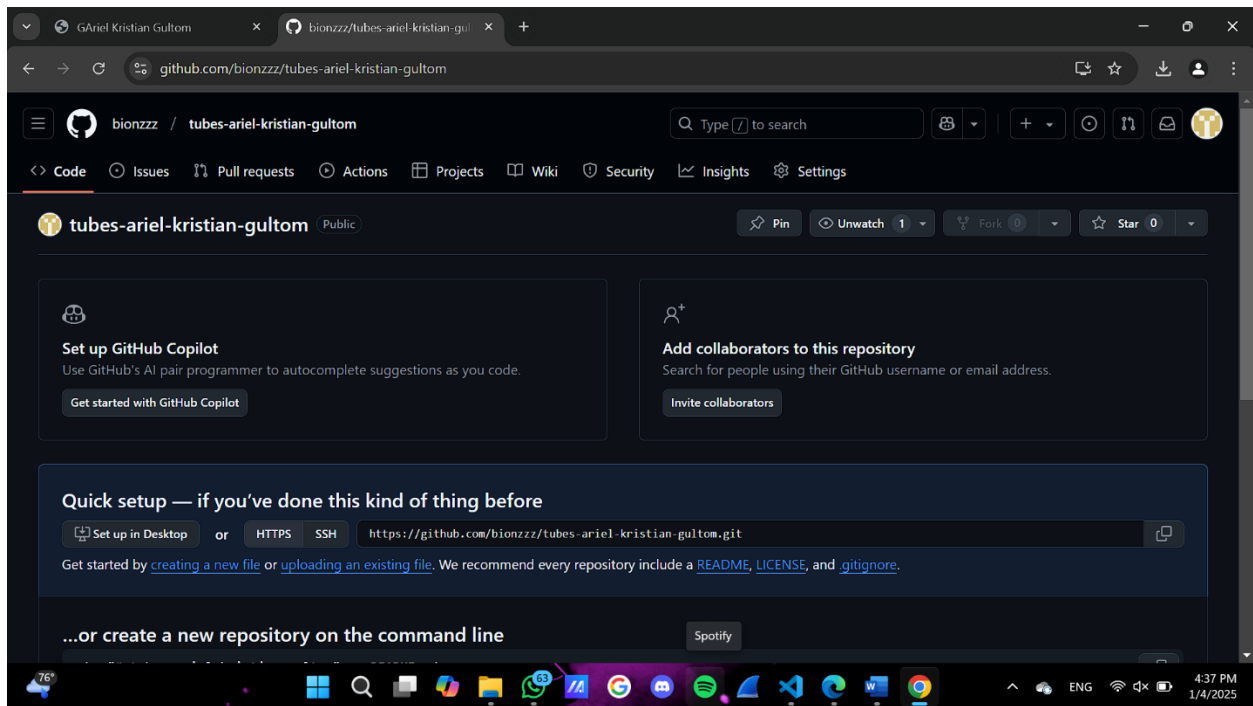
GAriel Kristian Gultom
bionzzz/tubes-ariel-kristian-gul
github.com/bionzzz/tubes-ariel-kristian-gultom

bionzzz / tubes-ariel-kristian-gultom
Type / to search

Code Issues Pull requests Actions Projects Wiki Security Insights Settings

tubes-ariel-kristian-gultom Public
Pin Unwatch 1 Fork 0 Star 0

Set up GitHub Copilot
Use GitHub's AI pair programmer to autocomplete suggestions as you code.
Get started with GitHub Copilot

Add collaborators to this repository
Search for people using their GitHub username or email address.
Invite collaborators

Quick setup — if you've done this kind of thing before
Set up in Desktop or HTTPS SSH https://github.com/bionzzz/tubes-ariel-kristian-gultom.git
Get started by creating a new file or uploading an existing file. We recommend every repository include a README, LICENSE, and .gitignore.

...or create a new repository on the command line

Spotify

76°
63
ENG
4:37 PM
1/4/2025